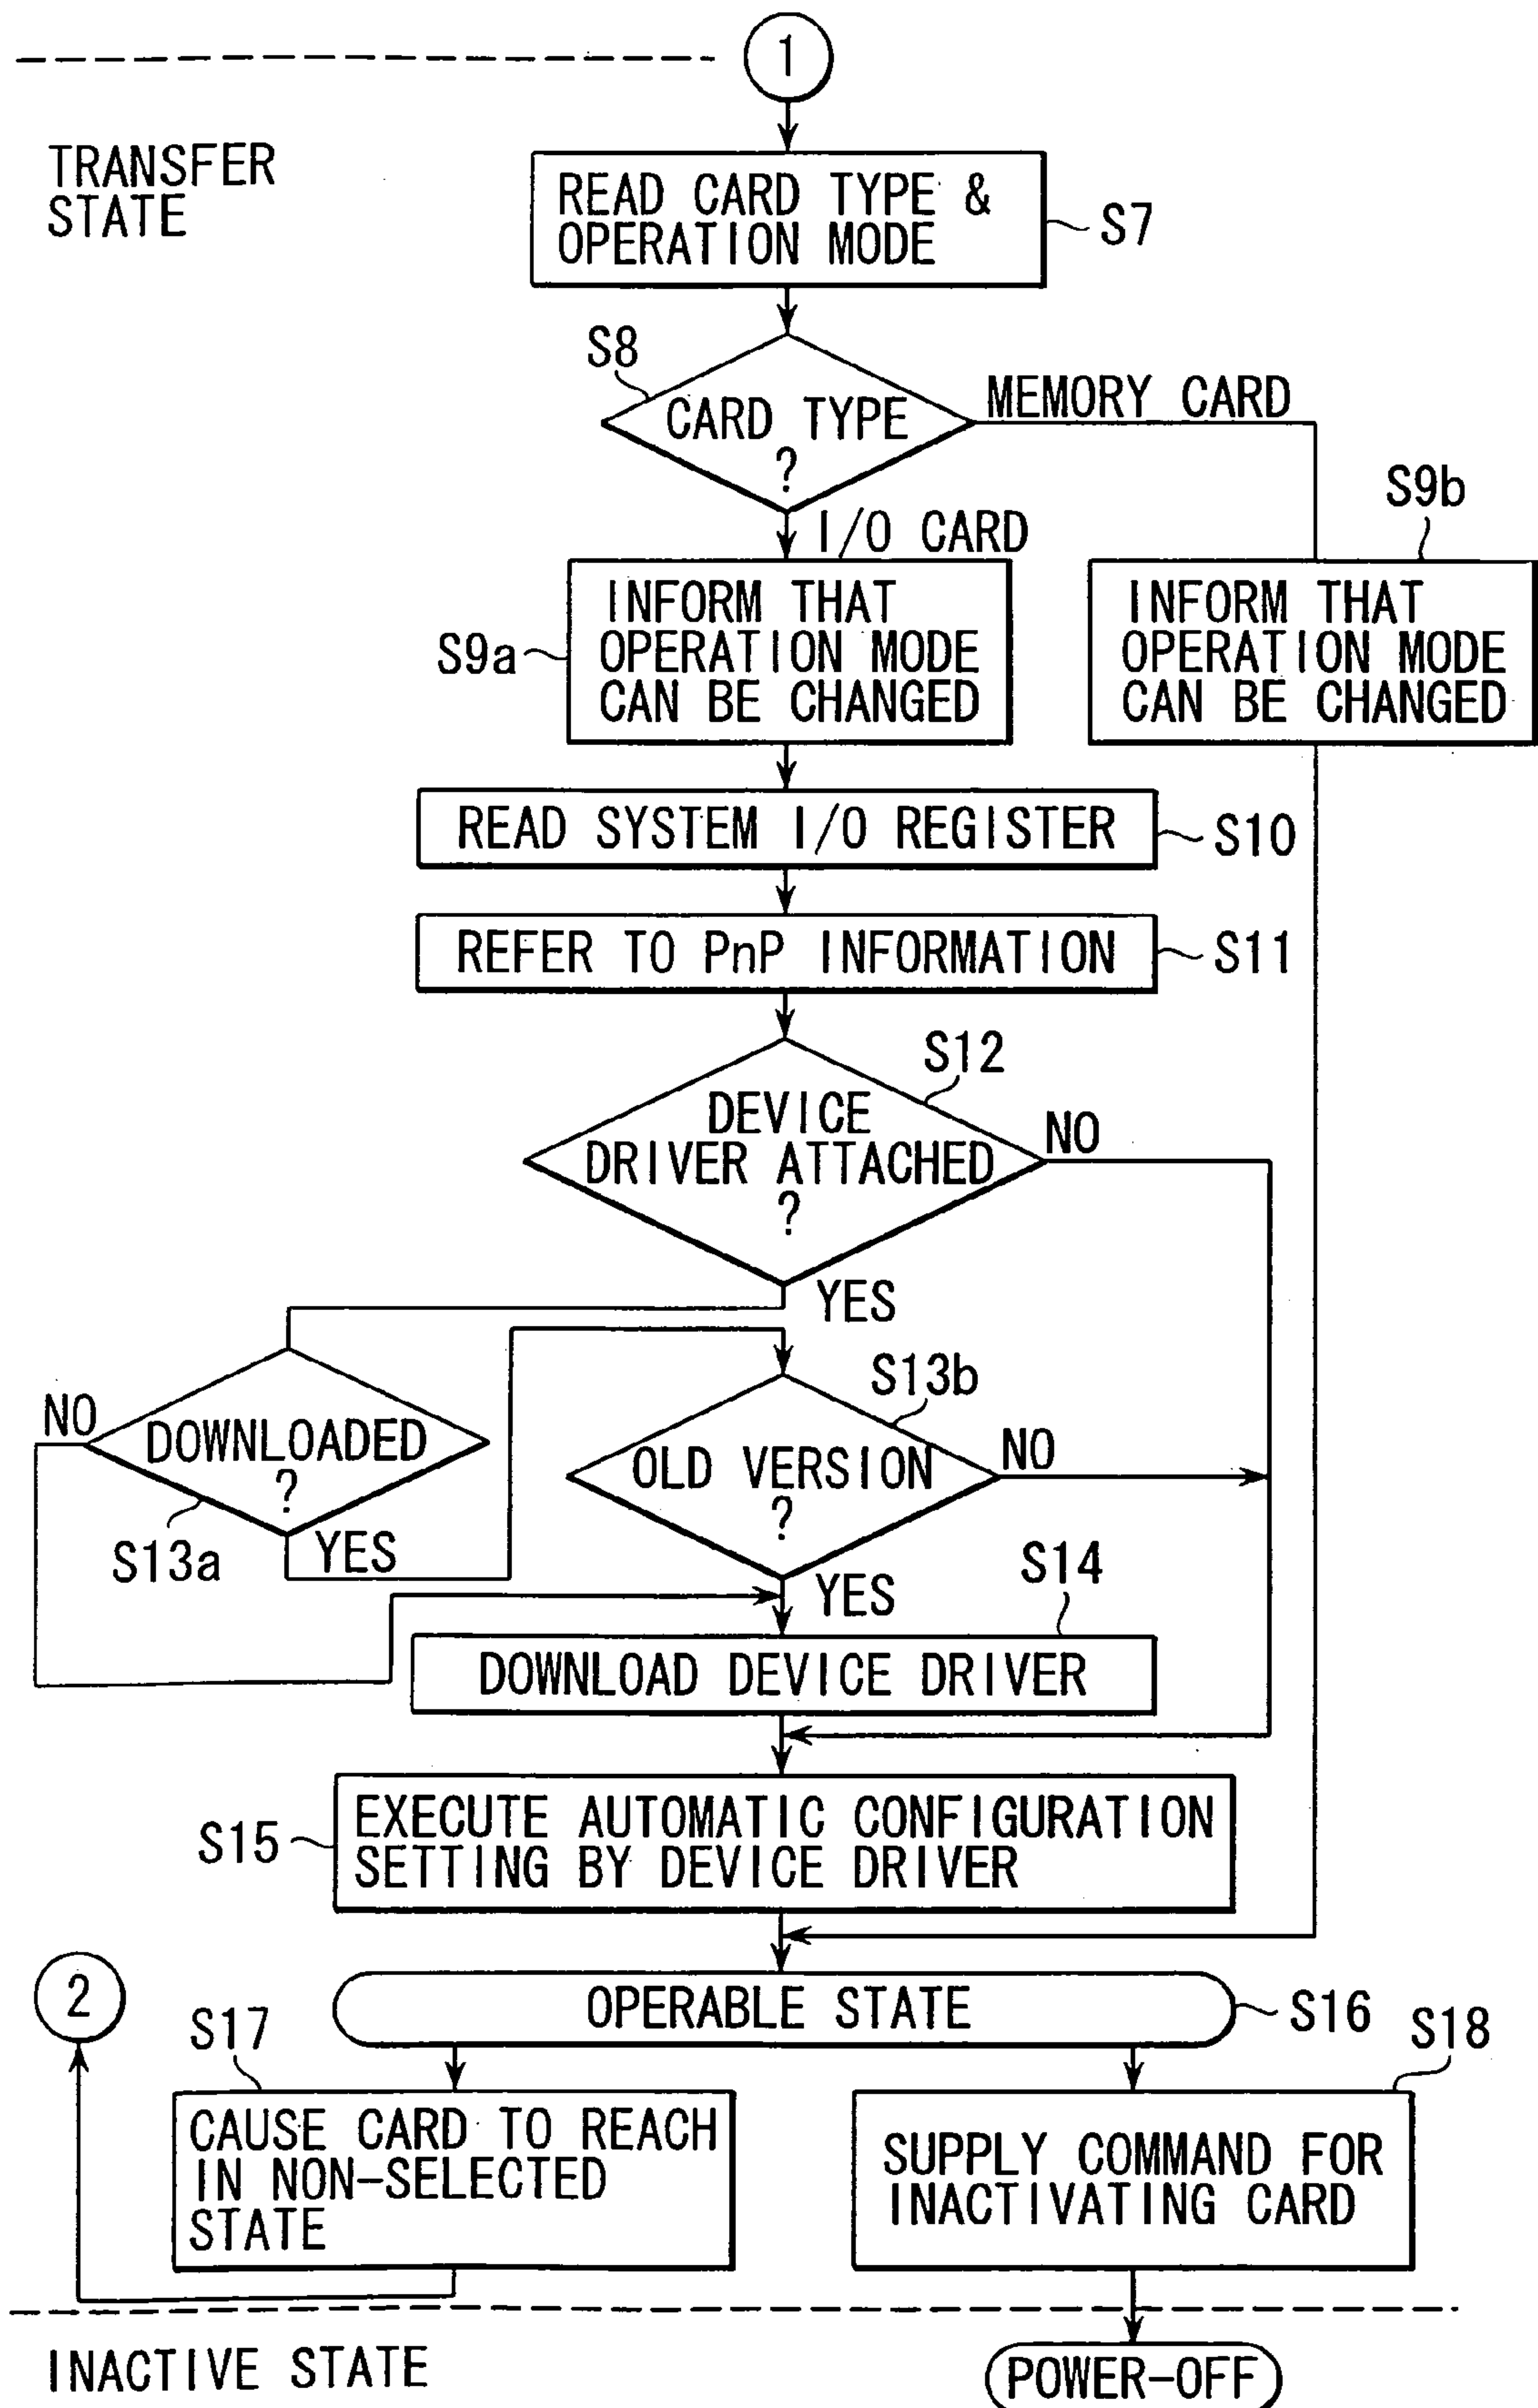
1

TRANSFER STATE

READ CARD TYPE & OPERATION MODE

S7

S8

CARD TYPE ?

MEMORY CARD

I/O CARD

S9b

S9a

INFORM THAT OPERATION MODE CAN BE CHANGED

INFORM THAT OPERATION MODE CAN BE CHANGED

READ SYSTEM I/O REGISTER

S10

REFER TO PnP INFORMATION

S11

S12

DEVICE DRIVER ATTACHED ?

NO

YES

S13b

NO

DOWNLOADED ?

S13a

YES

OLD VERSION ?

NO

YES

S14

DOWNLOAD DEVICE DRIVER

S15

EXECUTE AUTOMATIC CONFIGURATION SETTING BY DEVICE DRIVER

2

OPERABLE STATE

S16

S17

S18

CAUSE CARD TO REACH IN NON-SELECTED STATE

SUPPLY COMMAND FOR INACTIVATING CARD

INACTIVE STATE

POWER-OFF